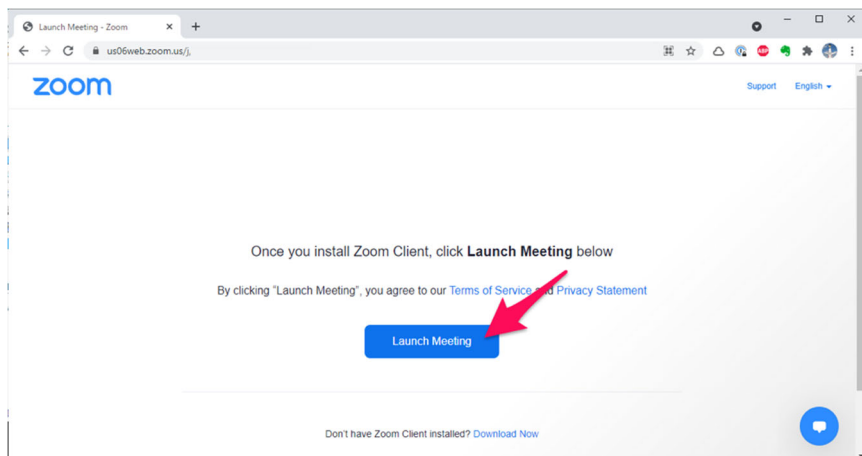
Launch Meeting - Zoom

us06web.zoom.us/j,

zoom

Support English

Once you install Zoom Client, click **Launch Meeting** below

By clicking "Launch Meeting", you agree to our Terms of Service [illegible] Privacy Statement

Launch Meeting

Don't have Zoom Client installed? Download Now